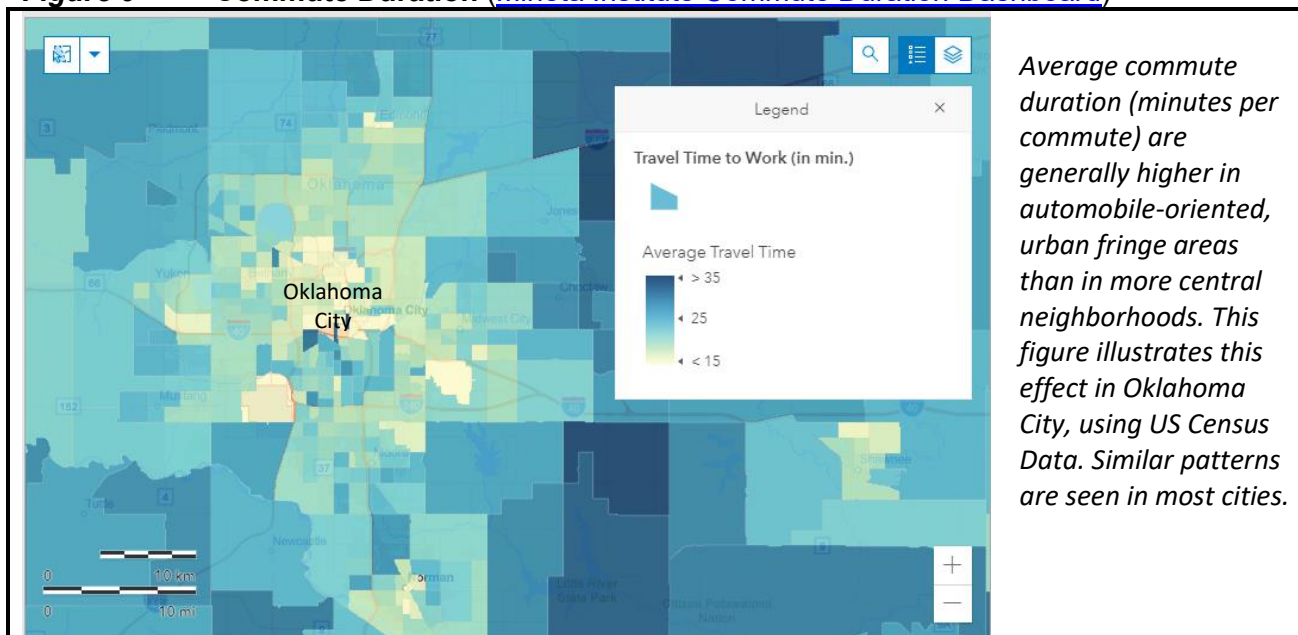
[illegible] Commute Duration ([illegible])

Legend ×

Travel Time to Work (in min.)

Average Travel Time

> 35

25

< 15

Oklahoma City

Oklahoma City

Edmond

Piedmont

Yukon

Mustang

Jones

Choctaw

Midwest City

Newcastle

Norman

Tuttle

Little River State Park

Citizen Potawatomi Nation

Oklahoma

74

77

66

3

152

37

4

0 10 km

0 10 mi

+

—

Average commute duration (minutes per commute) are generally higher in automobile-oriented, urban fringe areas than in more central neighborhoods. This figure illustrates this effect in Oklahoma City, using US Census Data. Similar patterns are seen in most cities.